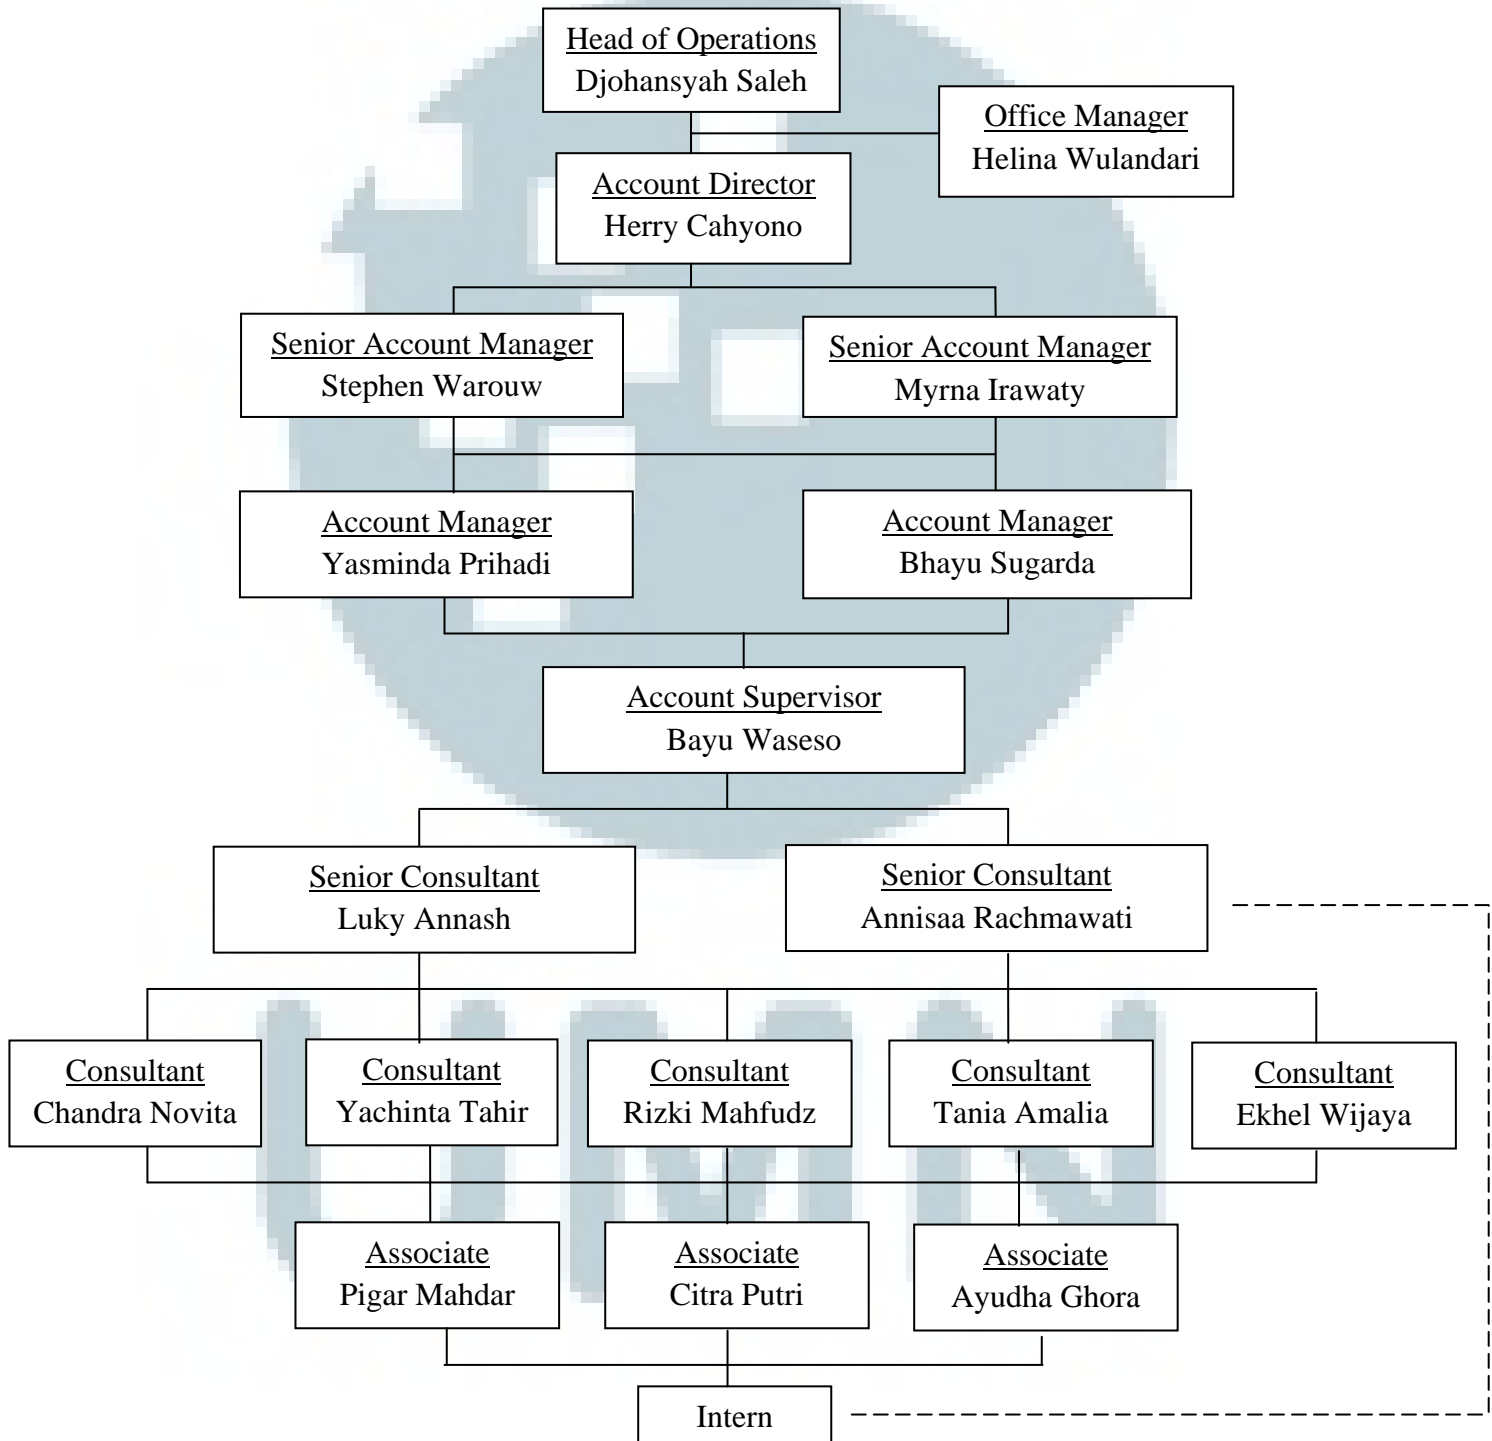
Head of Operations
Djohansyah Saleh

Office Manager
Helina Wulandari

Account Director
Herry Cahyono

Senior Account Manager
Stephen Warouw

Senior Account Manager
Myrna Irawaty

Account Manager
Yasminda Prihadi

Account Manager
Bhayu Sugarda

Account Supervisor
Bayu Waseso

Senior Consultant
Luky Annash

Senior Consultant
Annisaa Rachmawati

Consultant
Chandra Novita

Consultant
Yachinta Tahir

Consultant
Rizki Mahfudz

Consultant
Tania Amalia

Consultant
Ekhel Wijaya

Associate
Pigar Mahdar

Associate
Citra Putri

Associate
Ayudha Ghora

Intern